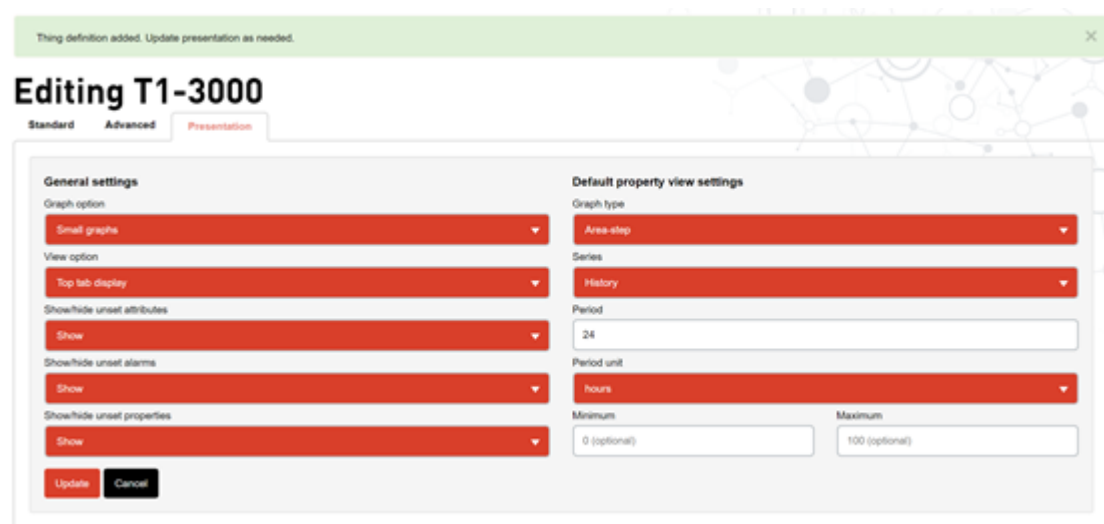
Thing definition added. Update presentation as needed.

×

Editing T1-3000

Standard

Advanced

Presentation

General settings

Graph option

Small graphs

View option

Top tab display

Show/hide unset attributes

Show

Show/hide unset alarms

Show

Show/hide unset properties

Show

Update

Cancel

Default property view settings

Graph type

Area-step

Series

History

Period

24

Period unit

hours

Minimum

0 (optional)

Maximum

100 (optional)